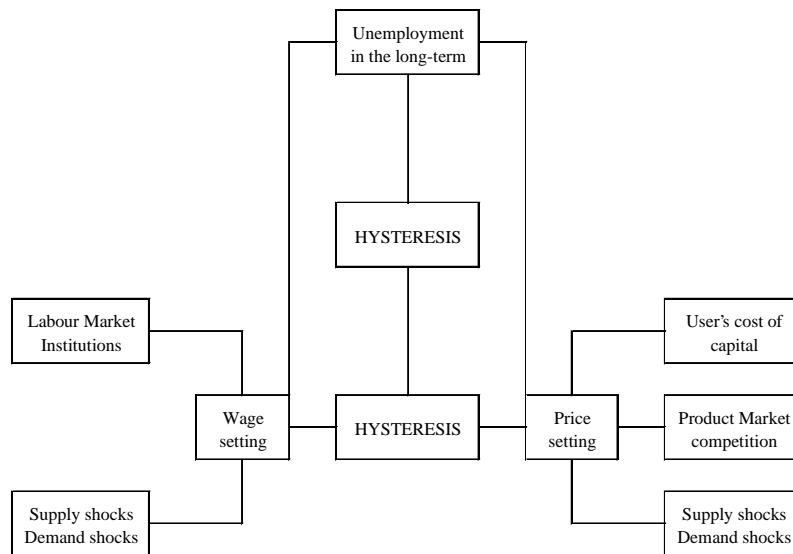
Unemployment in the long-term

HYSTERESIS

Labour Market Institutions

User's cost of capital

Wage setting

HYSTERESIS

Price setting

Product Market competition

Supply shocks
Demand shocks

Supply shocks
Demand shocks